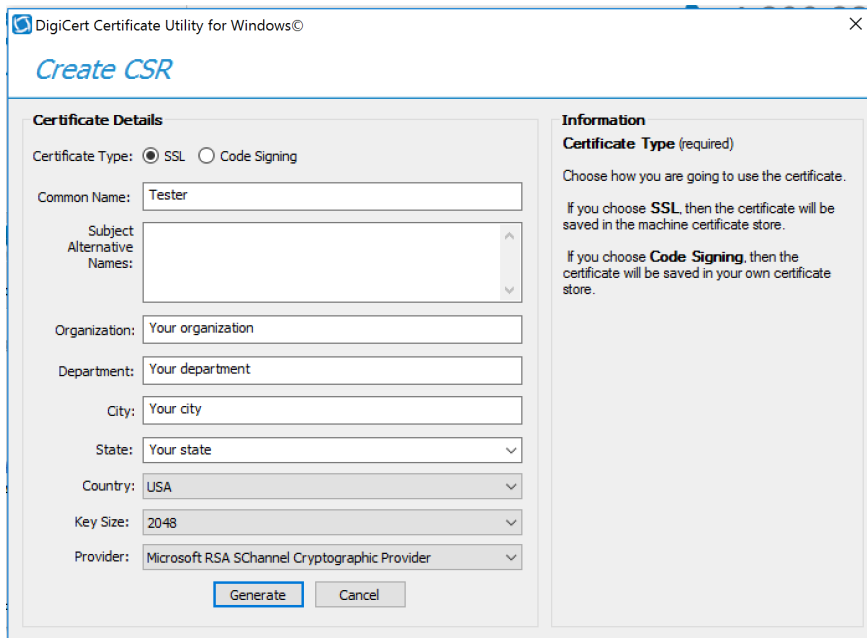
DigiCert Certificate Utility for Windows©

Create CSR

Certificate Details

Certificate Type: SSL Code Signing

Common Name: Tester

Subject Alternative Names:

Organization: Your organization

Department: Your department

City: Your city

State: Your state

Country: USA

Key Size: 2048

Provider: Microsoft RSA SChannel Cryptographic Provider

Generate Cancel

Information

Certificate Type (required)

Choose how you are going to use the certificate.

If you choose SSL, then the certificate will be saved in the machine certificate store.

If you choose Code Signing, then the certificate will be saved in your own certificate store.